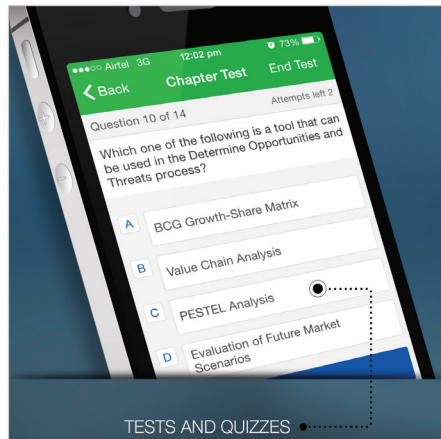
●●●○○ Airtel 3G 12:02 pm 73%

Back Chapter Test End Test

Question 10 of 14 Attempts left 2

Which one of the following is a tool that can be used in the Determine Opportunities and Threats process?

A BCG Growth-Share Matrix

B Value Chain Analysis

C PESTEL Analysis

D Evaluation of Future Market Scenarios

TESTS AND QUIZZES